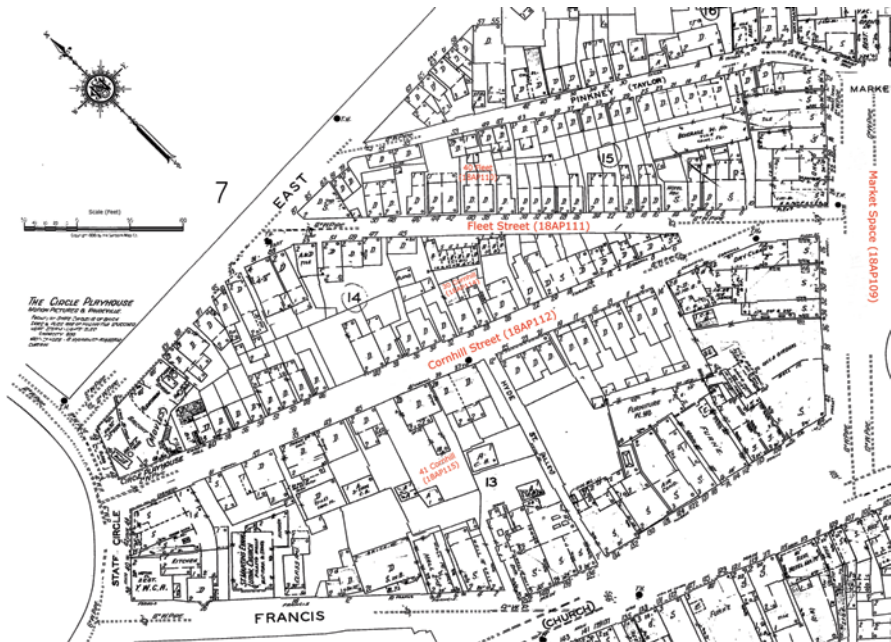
7

EAST

PINKNEY (TAYLOR)

MARKET

15

14

13

16

Fleet Street (18AP111)

Market Space (18AP109)

Cornhill Street (18AP112)

41 Cornhill (18AP115)

Scale (Feet)

THE CIRCLE PLAYHOUSE
MOTION PICTURES & PHOTOPLAYS

STATE CIRCLE

Y.W.C.A.

FRANCIS

(CHURCH)

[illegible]